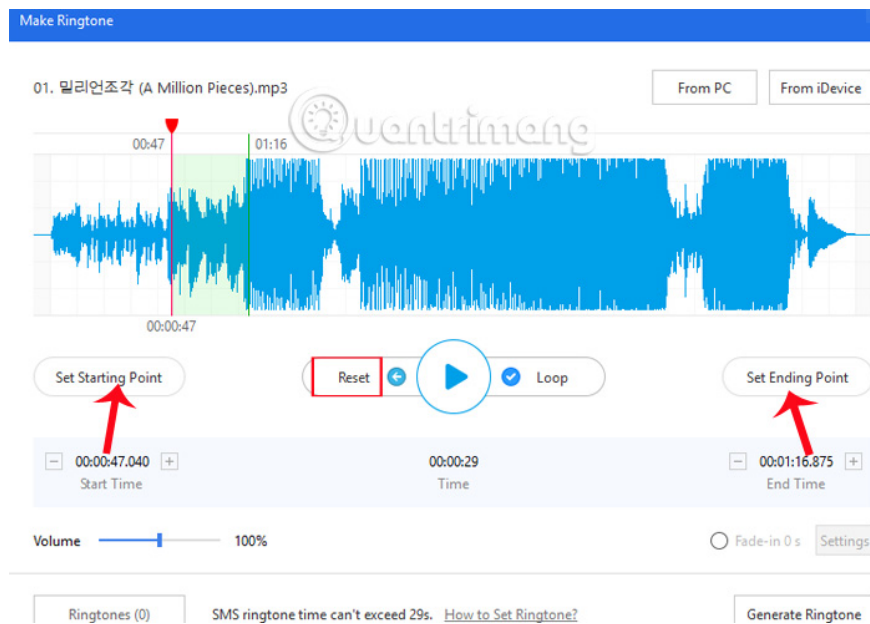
Make Ringtone

01. 밀리언조각 (A Million Pieces).mp3

From PC

From iDevice

Quantrimang

00:47

01:16

00:00:47

Set Starting Point

Reset

Loop

Set Ending Point

− 00:00:47.040 +
Start Time

00:00:29
Time

− 00:01:16.875 +
End Time

Volume

100%

Fade-in 0 s

Settings

Ringtones (0)

SMS ringtone time can't exceed 29s.

How to Set Ringtone?

Generate Ringtone